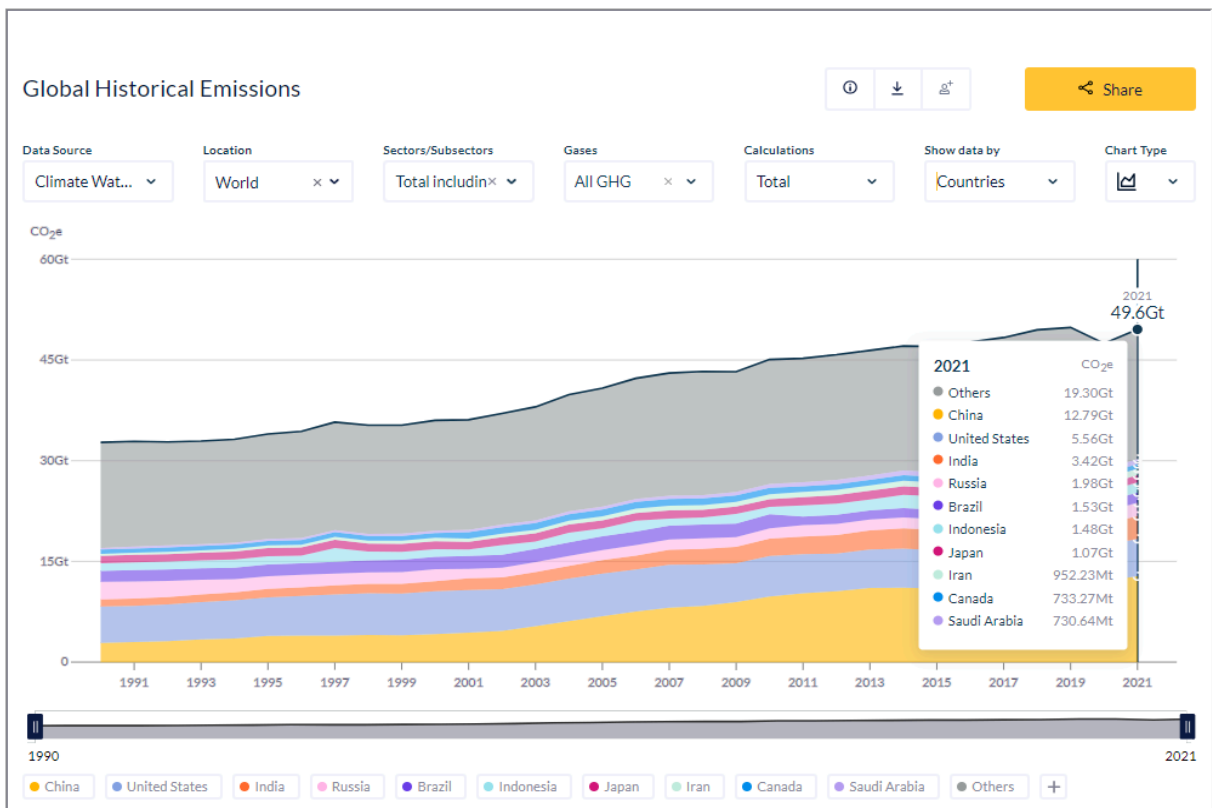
Global Historical Emissions

Share

Data Source
Climate Wat...

Location
World

Sectors/Subsectors
Total includin

Gases
All GHG

Calculations
Total

Show data by
Countries

Chart Type

$CO_2e$

60Gt
45Gt
30Gt
15Gt
0

2021
49.6Gt

| 2021 | $CO_2e$ |
|---|---|
| Others | 19.30Gt |
| China | 12.79Gt |
| United States | 5.56Gt |
| India | 3.42Gt |
| Russia | 1.98Gt |
| Brazil | 1.53Gt |
| Indonesia | 1.48Gt |
| Japan | 1.07Gt |
| Iran | 952.23Mt |
| Canada | 733.27Mt |
| Saudi Arabia | 730.64Mt |

1991 1993 1995 1997 1999 2001 2003 2005 2007 2009 2011 2013 2015 2017 2019 2021

1990
2021

China United States India Russia Brazil Indonesia Japan Iran Canada Saudi Arabia Others +